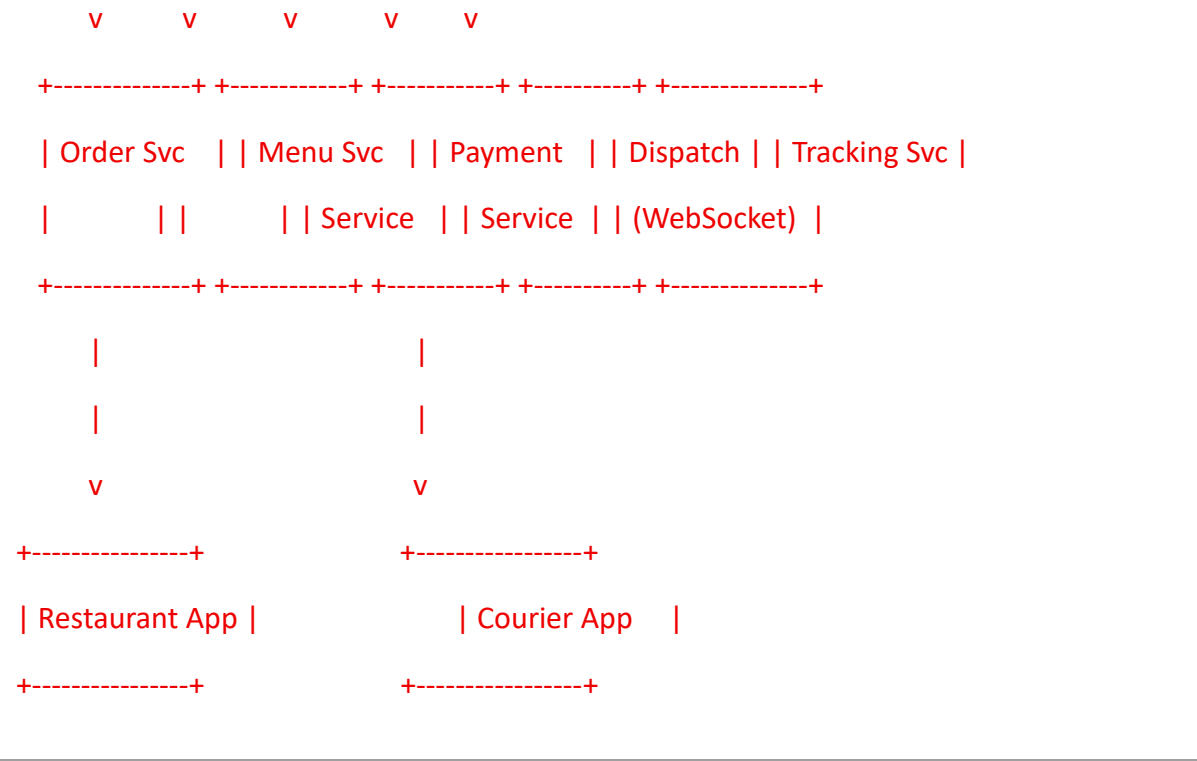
v v v v v

+--------------+ +------------+ +-----------+ +----------+ +--------------+

| Order Svc | | Menu Svc | | Payment | | Dispatch | | Tracking Svc |

| | | | | Service | | Service | | (WebSocket) |

+--------------+ +------------+ +-----------+ +----------+ +--------------+

| |

| |

v v

+----------------+ +-----------------+

| Restaurant App | | Courier App |

+----------------+ +-----------------+